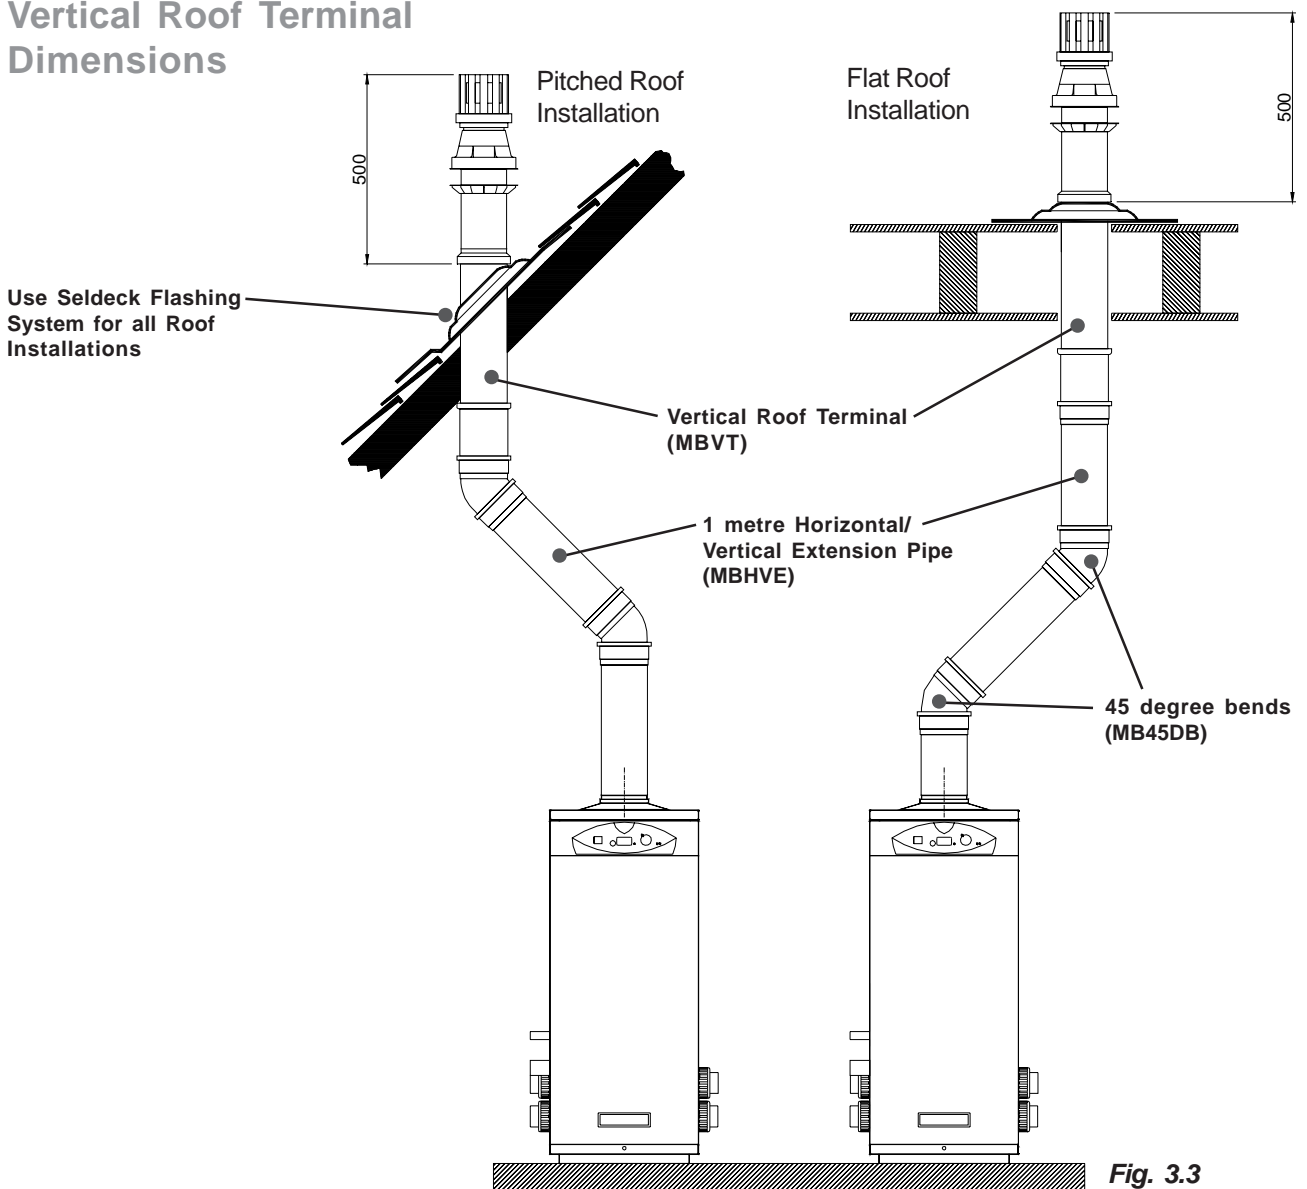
Vertical Roof Terminal Dimensions

Pitched Roof Installation

Flat Roof Installation

500

500

Use Seldeck Flashing System for all Roof Installations

Vertical Roof Terminal (MBVT)

1 metre Horizontal/ Vertical Extension Pipe (MBHVE)

45 degree bends (MB45DB)

Fig. 3.3